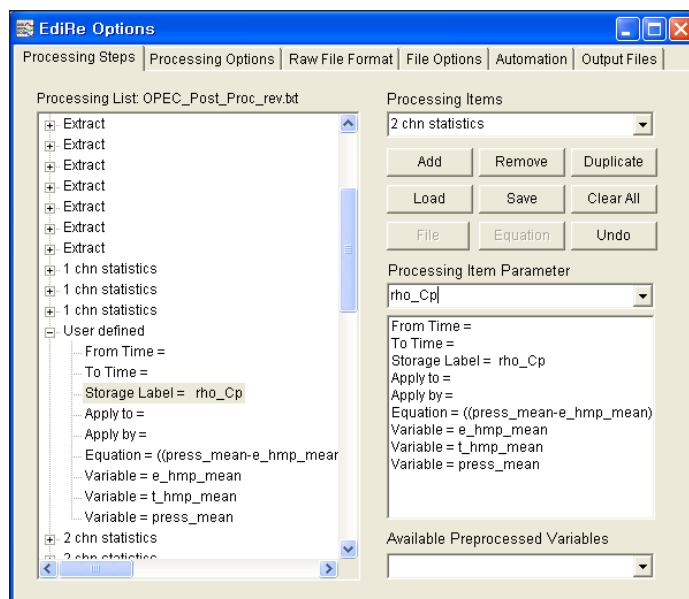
EdiRe Options

Processing Steps | Processing Options | Raw File Format | File Options | Automation | Output Files

Processing List: OPEC_Post_Proc_rev.txt

Extract
Extract
Extract
Extract
Extract
Extract
Extract
1 chn statistics
1 chn statistics
1 chn statistics
User defined
From Time =
To Time =
Storage Label = rho_Cp
Apply to =
Apply by =
Equation = ((press_mean-e_hmp_mear
Variable = e_hmp_mean
Variable = t_hmp_mean
Variable = press_mean
2 chn statistics
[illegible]

Processing Items
2 chn statistics

Add
Remove
Duplicate
Load
Save
Clear All
File
Equation
Undo

Processing Item Parameter
rho_Cp

From Time =
To Time =
Storage Label = rho_Cp
Apply to =
Apply by =
Equation = ((press_mean-e_hmp_mean)
Variable = e_hmp_mean
Variable = t_hmp_mean
Variable = press_mean

Available Preprocessed Variables